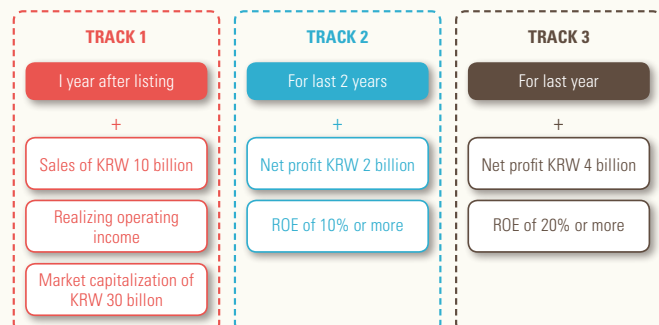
TRACK 1

I year after listing

+

Sales of KRW 10 billion

Realizing operating income

Market capitalization of KRW 30 billon

TRACK 2

For last 2 years

+

Net profit KRW 2 billion

ROE of 10% or more

TRACK 3

For last year

+

Net profit KRW 4 billion

ROE of 20% or more